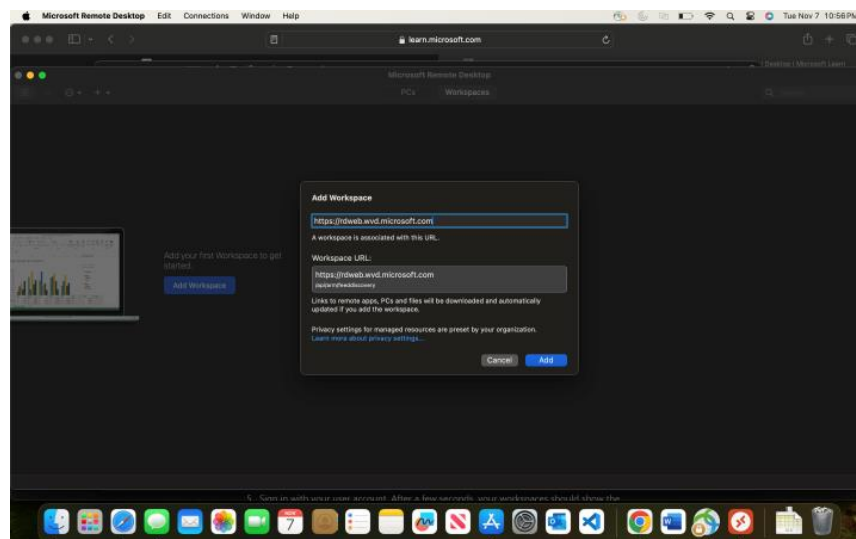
Microsoft Remote Desktop Edit Connections Window Help

Tue Nov 7 10:56 PM

learn.microsoft.com

Desktop | Microsoft Learn

Microsoft Remote Desktop

PCs Workspaces

Add your first Workspace to get started.

Add Workspace

Add Workspace

https://rdweb.wvd.microsoft.com

A workspace is associated with this URL.

Workspace URL:

https://rdweb.wvd.microsoft.com
/api/arm/feeddiscovery

Links to remote apps, PCs and files will be downloaded and automatically updated if you add the workspace.

Privacy settings for managed resources are preset by your organization.
Learn more about privacy settings...

Cancel Add

5. Sign in with your user account. After a few seconds, your workspaces should show the

NOV
7